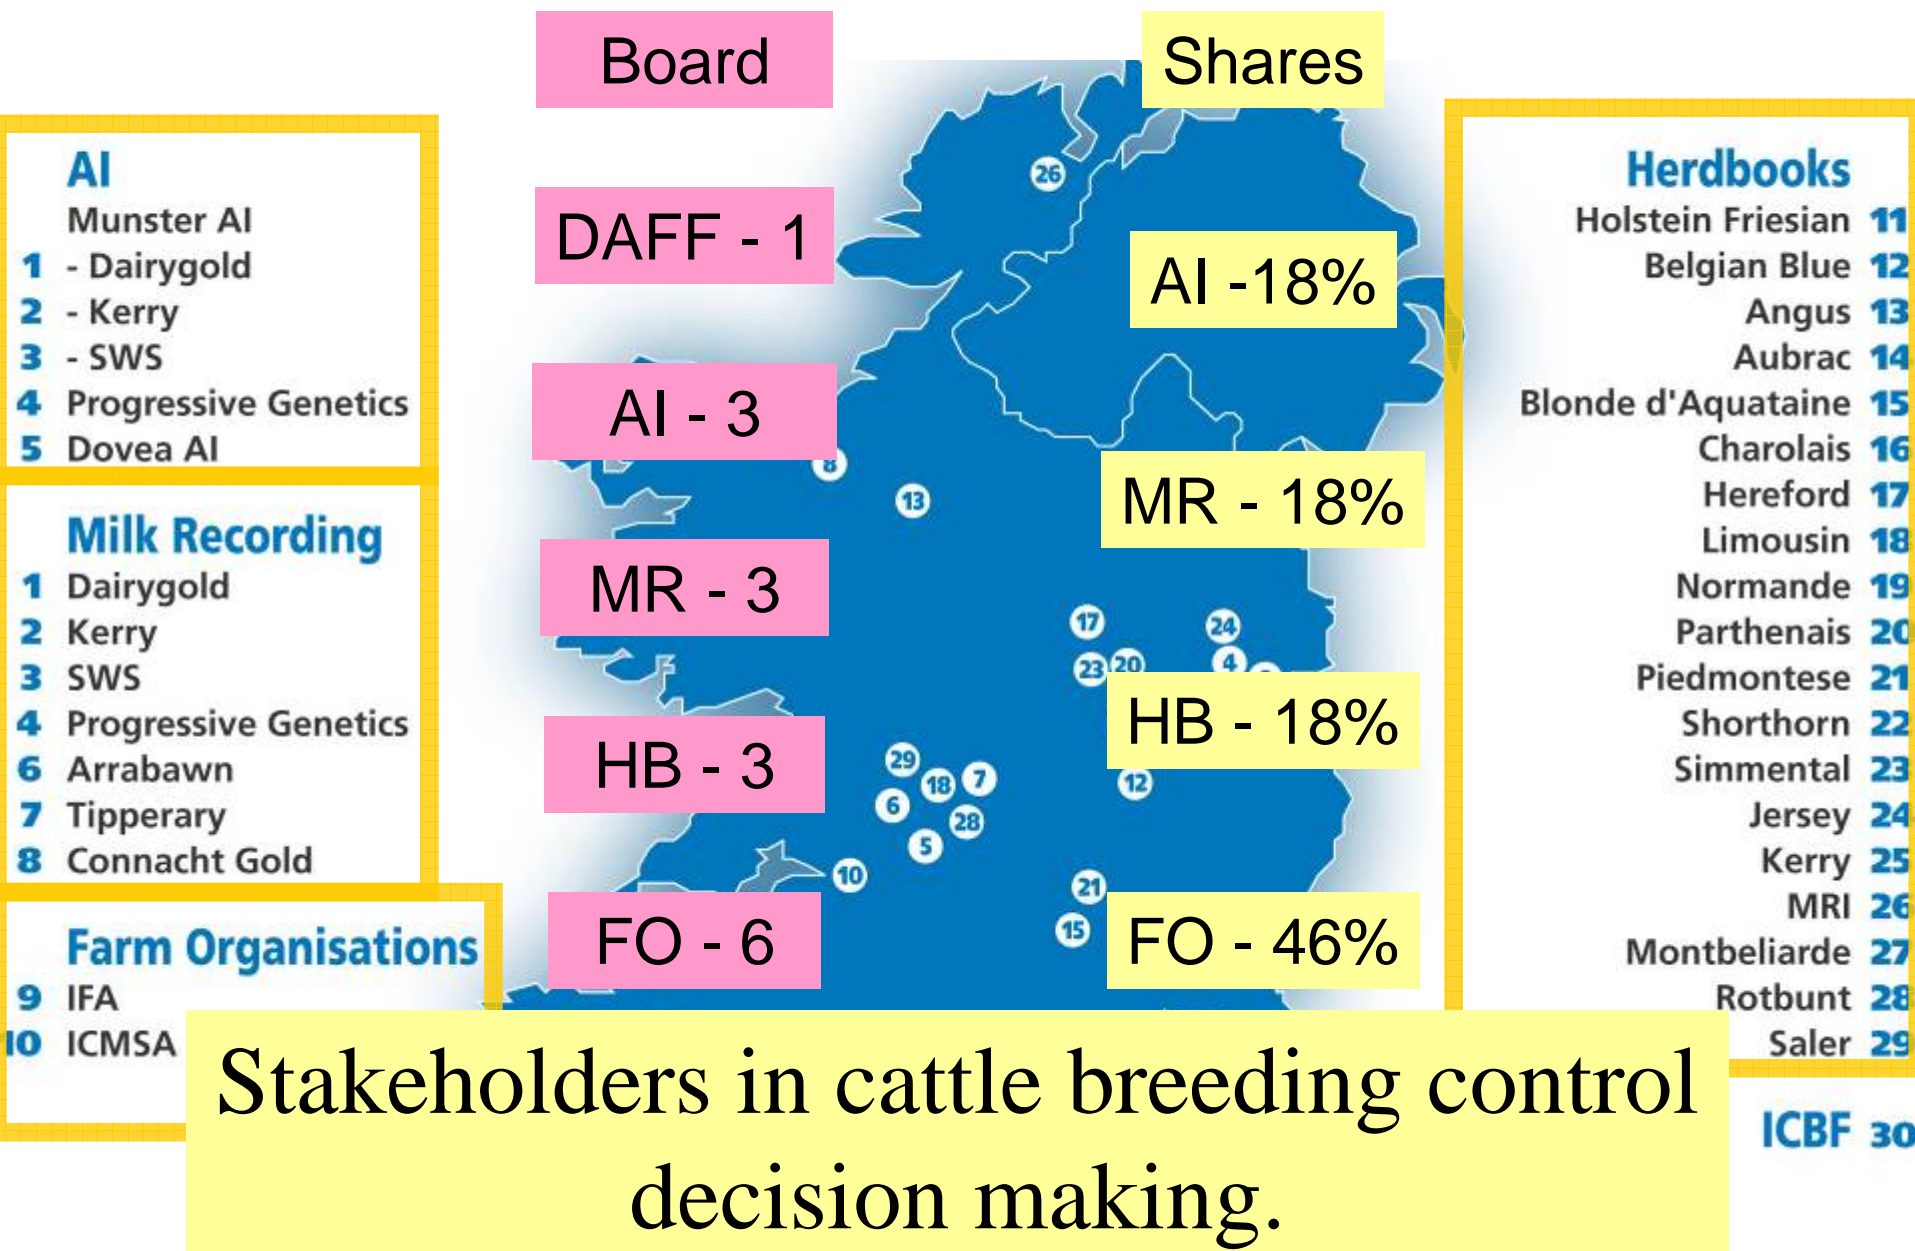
Board

Shares

AI
Munster AI
1 - Dairygold
2 - Kerry
3 - SWS
4 Progressive Genetics
5 Dovea AI

Milk Recording
1 Dairygold
2 Kerry
3 SWS
4 Progressive Genetics
6 Arrabawn
7 Tipperary
8 Connacht Gold

Farm Organisations
9 IFA
10 ICMSA

DAFF - 1

AI - 3

MR - 3

HB - 3

FO - 6

AI -18%

MR - 18%

HB - 18%

FO - 46%

26 8 13 17 24 23 20 4 29 18 7 6 28 5 12 10 21 15

Herdbooks
Holstein Friesian 11
Belgian Blue 12
Angus 13
Aubrac 14
Blonde d'Aquataine 15
Charolais 16
Hereford 17
Limousin 18
Normande 19
Parthenais 20
Piedmontese 21
Shorthorn 22
Simmental 23
Jersey 24
Kerry 25
MRI 26
Montbeliarde 27
Rotbunt 28
Saler 29

ICBF 30

Stakeholders in cattle breeding control decision making.